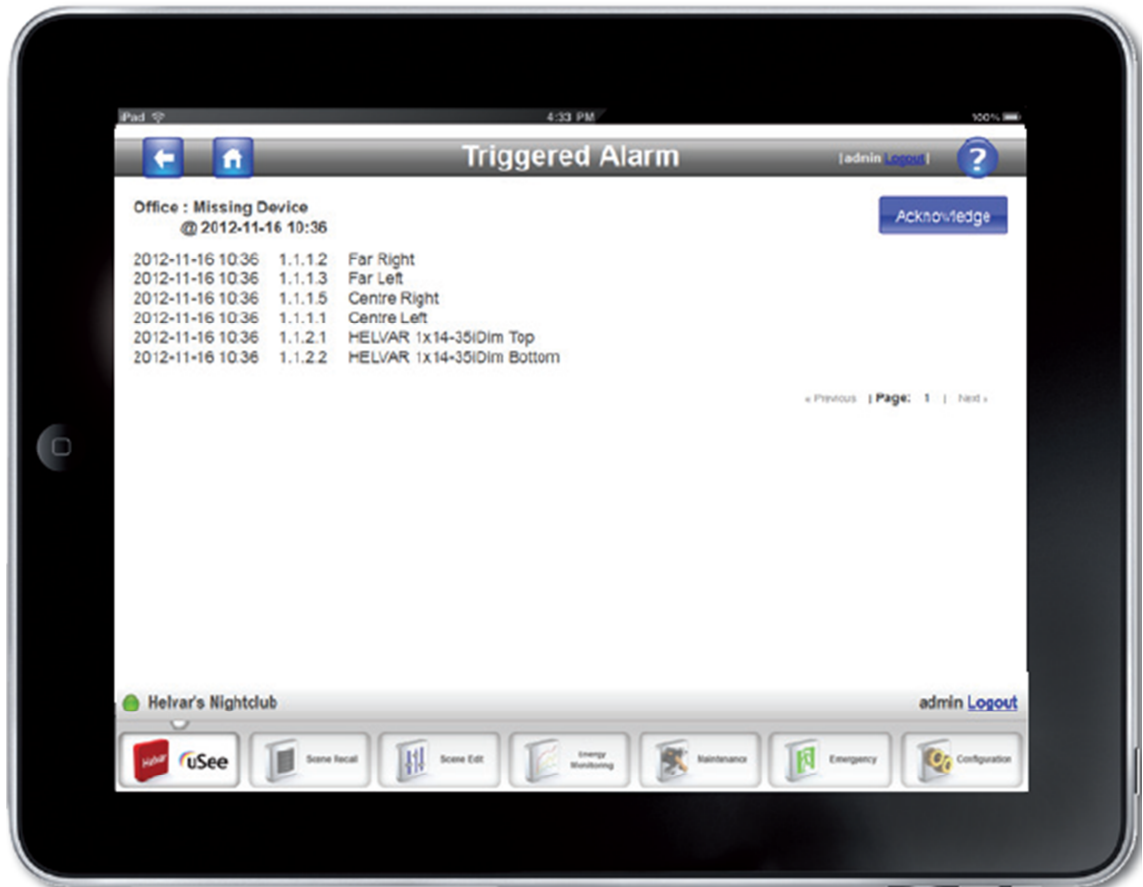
iPad
4:33 PM
100%

Triggered Alarm
|admin Logout|
?

Office : Missing Device
@ 2012-11-16 10:36

Acknowledge

2012-11-16 10:36 1.1.1.2 Far Right
2012-11-16 10:36 1.1.1.3 Far Left
2012-11-16 10:36 1.1.1.5 Centre Right
2012-11-16 10:36 1.1.1.1 Centre Left
2012-11-16 10:36 1.1.2.1 HELVAR 1x14-35iDim Top
2012-11-16 10:36 1.1.2.2 HELVAR 1x14-35iDim Bottom

« Previous | Page: 1 | Next »

Helvar's Nightclub
admin Logout

Helvar uSee
Scene Recall
Scene Edit
Energy Monitoring
Maintenance
Emergency
Configuration